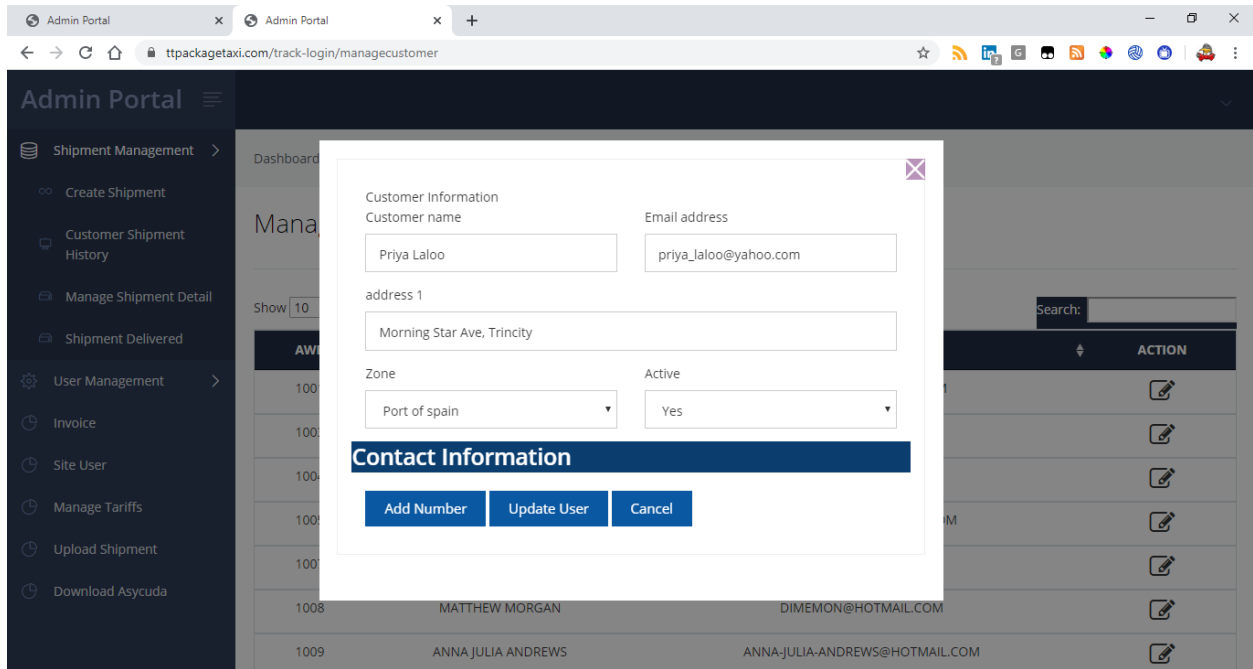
Admin Portal
Admin Portal
ttpackagetaxi.com/track-login/managecustomer

Admin Portal

Shipment Management
Create Shipment
Customer Shipment History
Manage Shipment Detail
Shipment Delivered
User Management
Invoice
Site User
Manage Tariffs
Upload Shipment
Download Asycuda

Dashboard

Mana

Show 10

Search:

AW

ACTION

100
100
100
100
100

1008 MATTHEW MORGAN DIMEMON@HOTMAIL.COM
1009 ANNA JULIA ANDREWS ANNA-JULIA-ANDREWS@HOTMAIL.COM

Customer Information
Customer name
Priya Laloo
Email address
priya_laloo@yahoo.com
address 1
Morning Star Ave, Trincity
Zone
Port of spain
Active
Yes
Contact Information
Add Number
Update User
Cancel